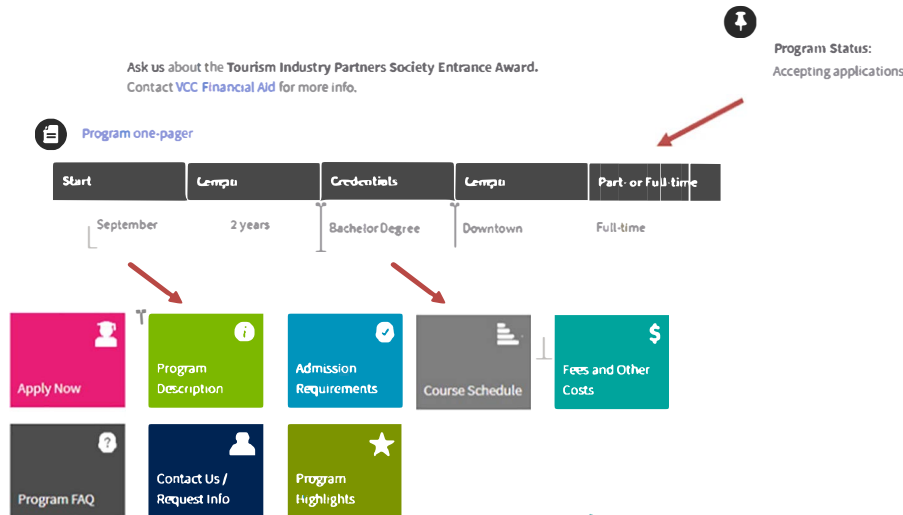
Program Status:
Accepting applications

Ask us about the Tourism Industry Partners Society Entrance Award.
Contact VCC Financial Aid for more info.

Program one-pager

| Start | Cempu | Credentials | Cempu | Part- or Full-time |
|---|---|---|---|---|
| September | 2 years | Bachelor Degree | Downtown | Full-time |

Apply Now

Program Description

Admission Requirements

Course Schedule

Fees and Other Costs

Program FAQ

Contact Us / Request Info

Program Highlights